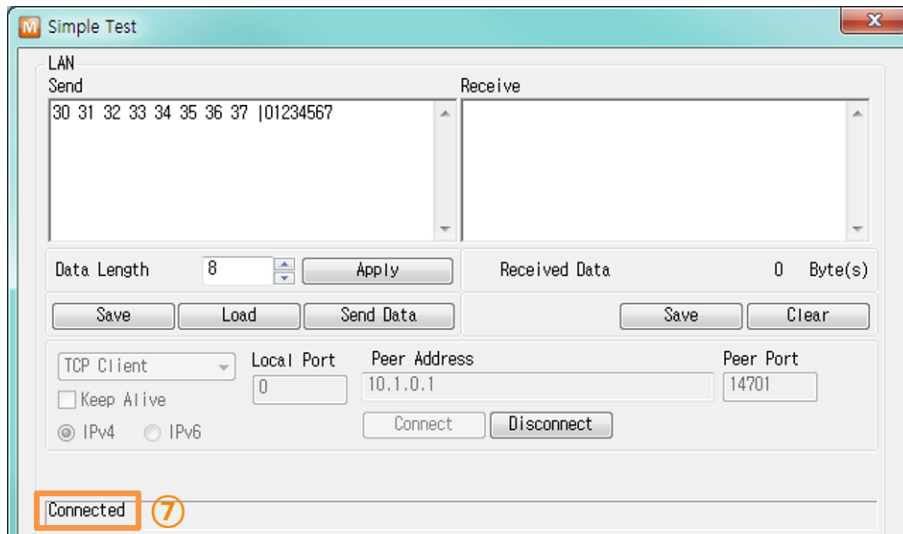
M Simple Test

X

LAN

Send

30 31 32 33 34 35 36 37 |01234567

Receive

Data Length 8 Apply

Received Data 0 Byte(s)

Save Load Send Data

Save Clear

TCP Client

Keep Alive

IPv4 IPv6

Local Port
0

Peer Address
10.1.0.1

Peer Port
14701

Connect Disconnect

Connected ⑦